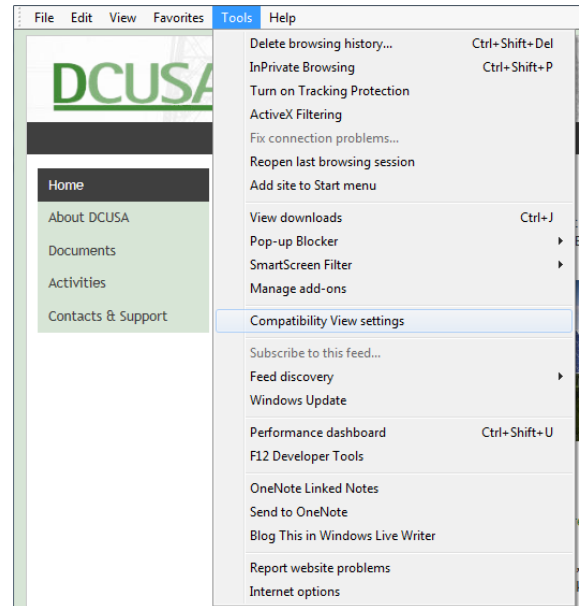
File Edit View Favorites Tools Help

DCUSA

Home
About DCUSA
Documents
Activities
Contacts & Support

Delete browsing history... Ctrl+Shift+Del
InPrivate Browsing Ctrl+Shift+P
Turn on Tracking Protection
ActiveX Filtering
Fix connection problems...
Reopen last browsing session
Add site to Start menu

View downloads Ctrl+J
Pop-up Blocker
SmartScreen Filter
Manage add-ons

Compatibility View settings

Subscribe to this feed...
Feed discovery
Windows Update

Performance dashboard Ctrl+Shift+U
F12 Developer Tools

OneNote Linked Notes
Send to OneNote
Blog This in Windows Live Writer

Report website problems
Internet options